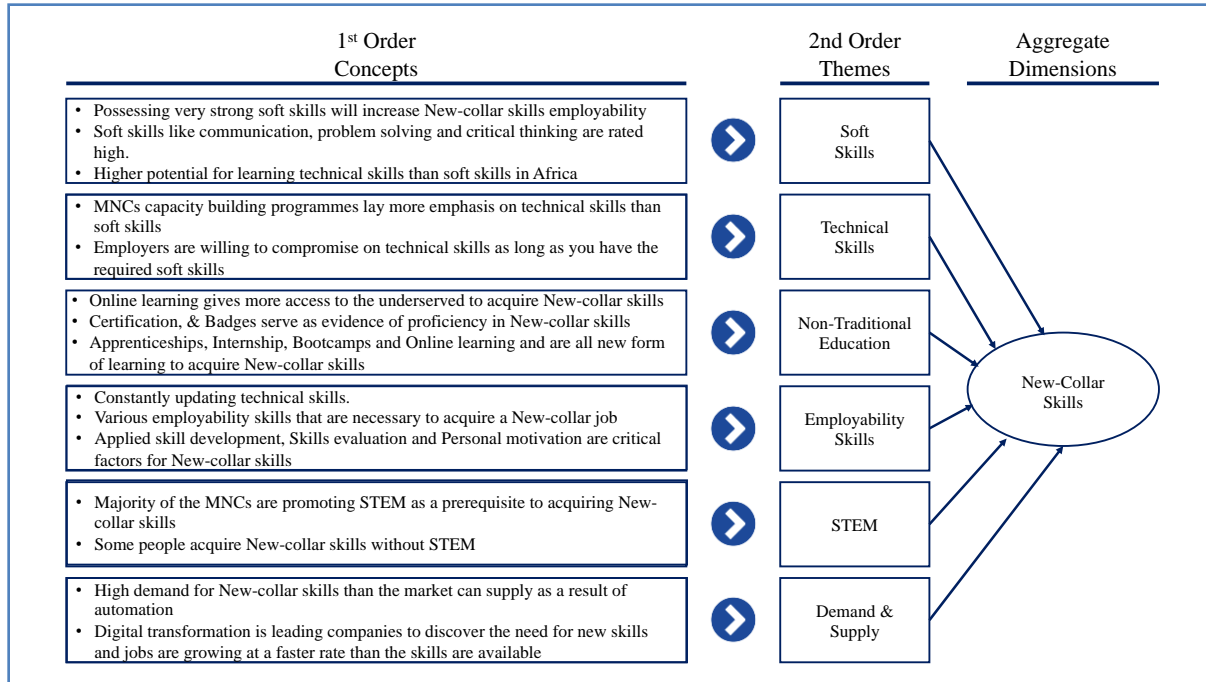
1st Order Concepts

2nd Order Themes

Aggregate Dimensions

• Possessing very strong soft skills will increase New-collar skills employability
• Soft skills like communication, problem solving and critical thinking are rated high.
• Higher potential for learning technical skills than soft skills in Africa

Soft Skills

• MNCs capacity building programmes lay more emphasis on technical skills than soft skills
• Employers are willing to compromise on technical skills as long as you have the required soft skills

Technical Skills

• Online learning gives more access to the underserved to acquire New-collar skills
• Certification, & Badges serve as evidence of proficiency in New-collar skills
• Apprenticeships, Internship, Bootcamps and Online learning and are all new form of learning to acquire New-collar skills

Non-Traditional Education

New-Collar Skills

• Constantly updating technical skills.
• Various employability skills that are necessary to acquire a New-collar job
• Applied skill development, Skills evaluation and Personal motivation are critical factors for New-collar skills

Employability Skills

• Majority of the MNCs are promoting STEM as a prerequisite to acquiring New-collar skills
• Some people acquire New-collar skills without STEM

STEM

• High demand for New-collar skills than the market can supply as a result of automation
• Digital transformation is leading companies to discover the need for new skills and jobs are growing at a faster rate than the skills are available

Demand & Supply